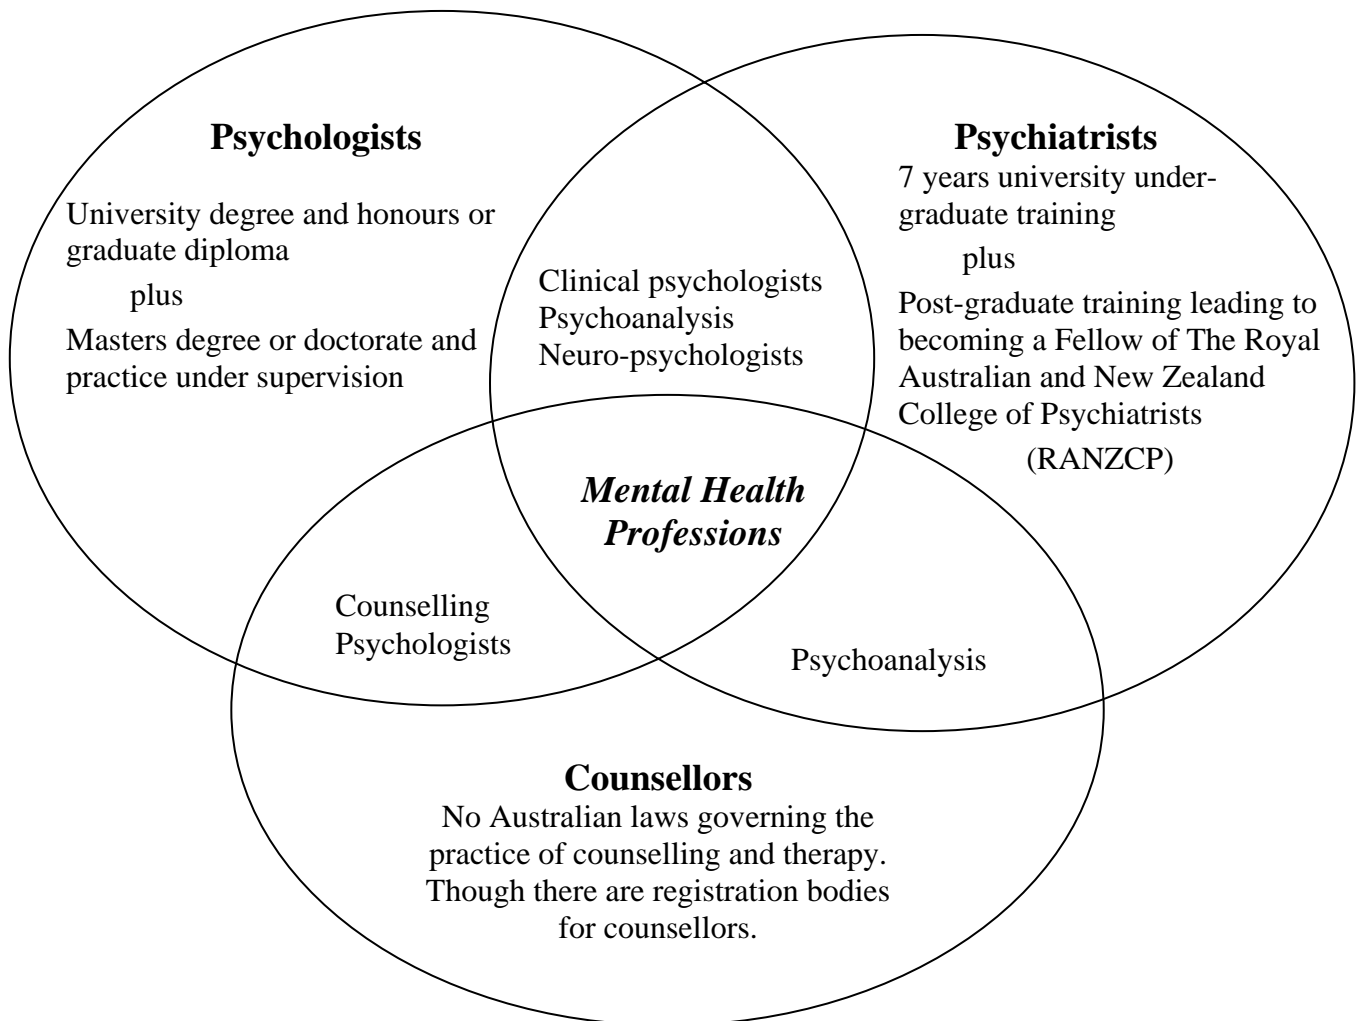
Psychologists

University degree and honours or graduate diploma

plus

Masters degree or doctorate and practice under supervision

Psychiatrists

7 years university undergraduate training

plus

Post-graduate training leading to becoming a Fellow of The Royal Australian and New Zealand College of Psychiatrists

(RANZCP)

Clinical psychologists
Psychoanalysis
Neuro-psychologists

Mental Health Professions

Counselling Psychologists

Psychoanalysis

Counsellors

No Australian laws governing the practice of counselling and therapy. Though there are registration bodies for counsellors.